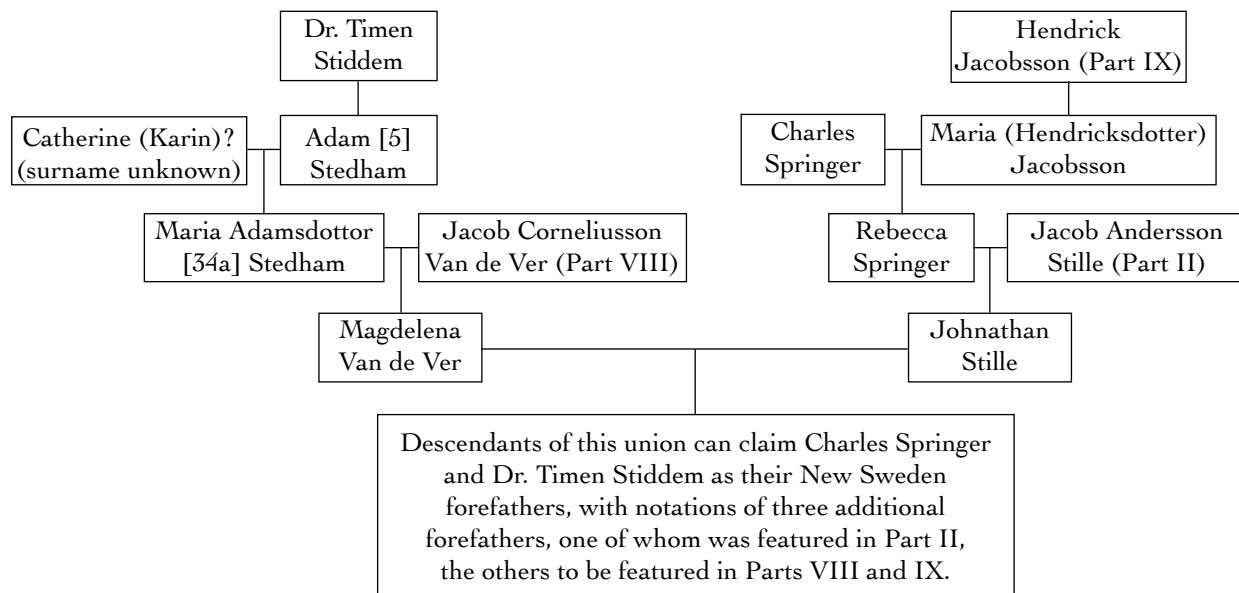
Dr. Timen Stiddem

Hendrick Jacobsson (Part IX)

Catherine (Karin)? (surname unknown)

Adam [5] Stedham

Charles Springer

Maria (Hendricksdotter) Jacobsson

Maria Adamsdottor [34a] Stedham

Jacob Corneliusson Van de Ver (Part VIII)

Rebecca Springer

Jacob Andersson Stille (Part II)

Magdelena Van de Ver

Johnathan Stille

Descendants of this union can claim Charles Springer and Dr. Timen Stiddem as their New Sweden forefathers, with notations of three additional forefathers, one of whom was featured in Part II, the others to be featured in Parts VIII and IX.